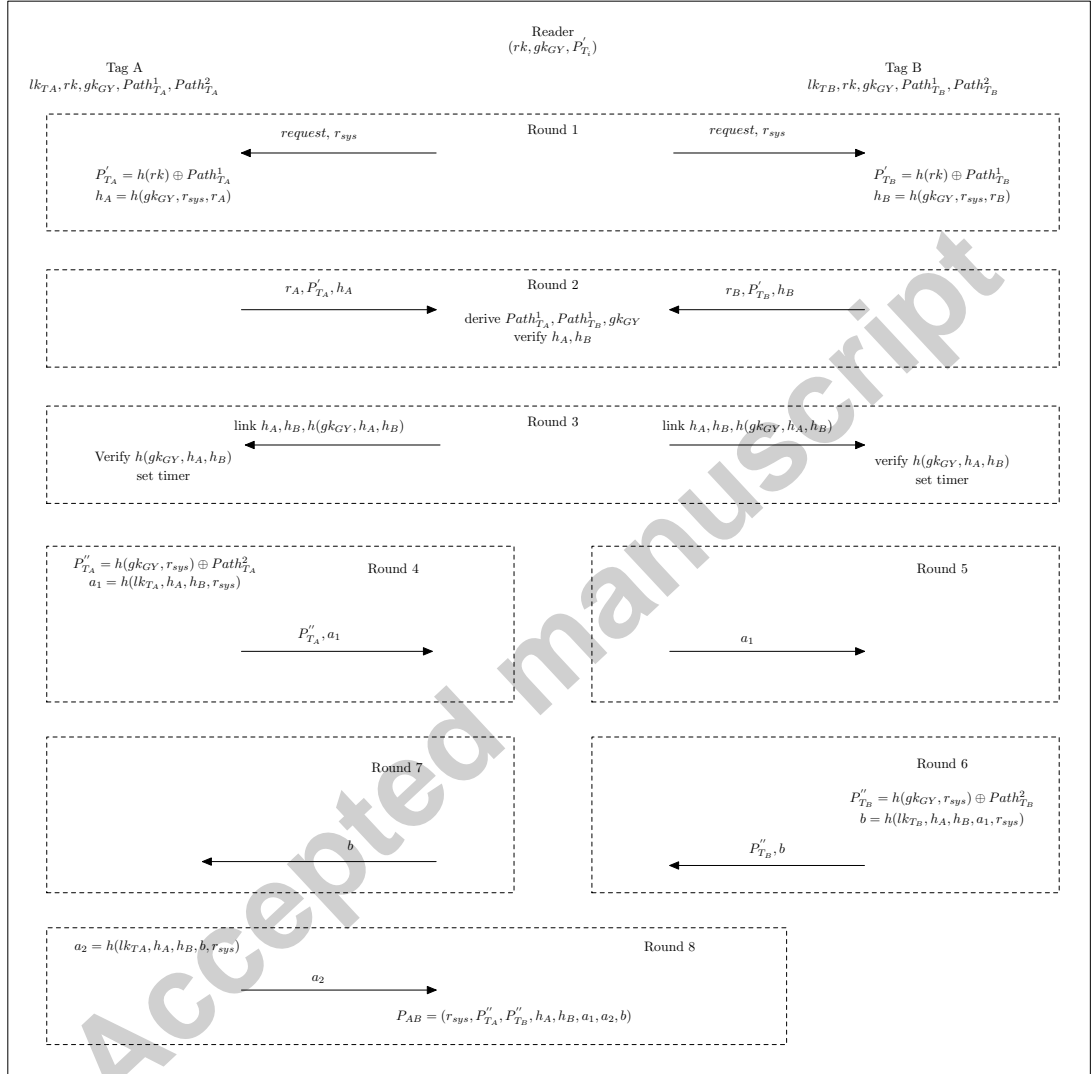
Reader
$(rk, gk_{GY}, P'_{T_i})$

Tag A
$lk_{TA}, rk, gk_{GY}, Path^1_{T_A}, Path^2_{T_A}$

Tag B
$lk_{TB}, rk, gk_{GY}, Path^1_{T_B}, Path^2_{T_B}$

Round 1

$request, r_{sys}$

$request, r_{sys}$

$P'_{T_A} = h(rk) \oplus Path^1_{T_A}$
$h_A = h(gk_{GY}, r_{sys}, r_A)$

$P'_{T_B} = h(rk) \oplus Path^1_{T_B}$
$h_B = h(gk_{GY}, r_{sys}, r_B)$

Round 2

$r_A, P'_{T_A}, h_A$

$r_B, P'_{T_B}, h_B$

derive $Path^1_{T_A}, Path^1_{T_B}, gk_{GY}$
verify $h_A, h_B$

Round 3

link $h_A, h_B, h(gk_{GY}, h_A, h_B)$

link $h_A, h_B, h(gk_{GY}, h_A, h_B)$

Verify $h(gk_{GY}, h_A, h_B)$
set timer

verify $h(gk_{GY}, h_A, h_B)$
set timer

$P''_{T_A} = h(gk_{GY}, r_{sys}) \oplus Path^2_{T_A}$
$a_1 = h(lk_{T_A}, h_A, h_B, r_{sys})$

Round 4

$P''_{T_A}, a_1$

Round 5

$a_1$

Round 7

$b$

Round 6

$P''_{T_B} = h(gk_{GY}, r_{sys}) \oplus Path^2_{T_B}$
$b = h(lk_{T_B}, h_A, h_B, a_1, r_{sys})$

$P''_{T_B}, b$

$a_2 = h(lk_{TA}, h_A, h_B, b, r_{sys})$

Round 8

$a_2$

$P_{AB} = (r_{sys}, P''_{T_A}, P''_{T_B}, h_A, h_B, a_1, a_2, b)$

Accepted manuscript